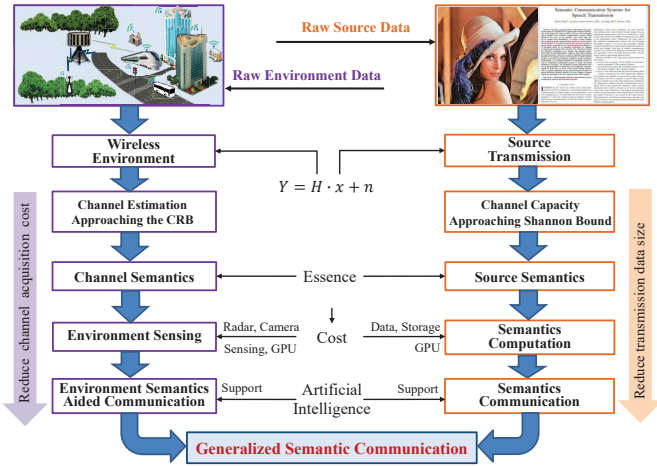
Raw Source Data

Raw Environment Data

Semantic Communication Systems for Speech Transmission

CRB

Wireless Environment

Source Transmission

$Y = H \cdot x + n$

Channel Estimation Approaching the CRB

Channel Capacity Approaching Shannon Bound

Reduce channel acquisition cost

Reduce transmission data size

Channel Semantics

Essence

Source Semantics

Cost

Environment Sensing

Radar, Camera

Sensing, GPU

Data, Storage

GPU

Semantics Computation

Environment Semantics Aided Communication

Support

Artificial Intelligence

Support

Semantics Communication

Generalized Semantic Communication